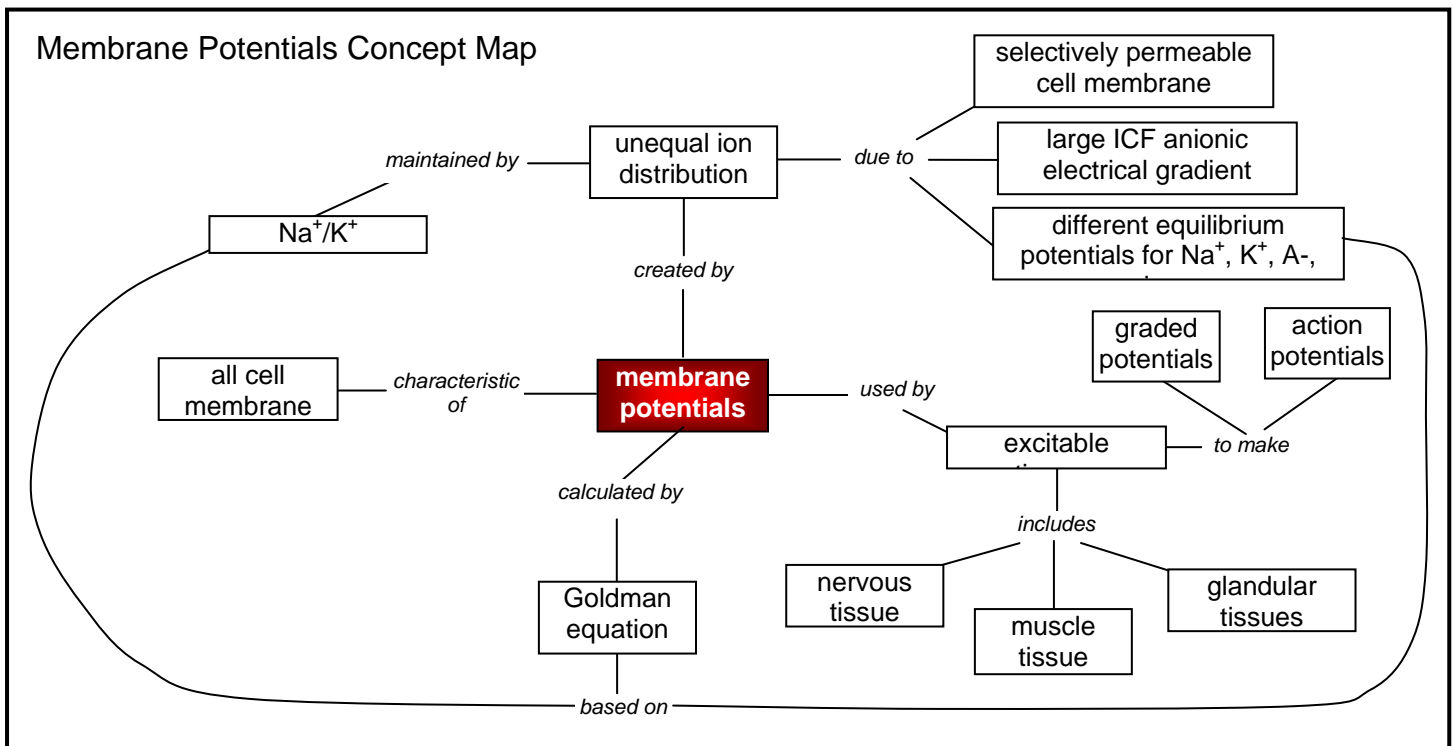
Membrane Potentials Concept Map

selectively permeable cell membrane

unequal ion distribution

maintained by

due to

large ICF anionic electrical gradient

$Na^+/K^+$

different equilibrium potentials for $Na^+$, $K^+$, A-, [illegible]

created by

graded potentials

action potentials

all cell membrane

characteristic of

membrane potentials

used by

excitable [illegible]

to make

calculated by

includes

Goldman equation

nervous tissue

muscle tissue

glandular tissues

based on